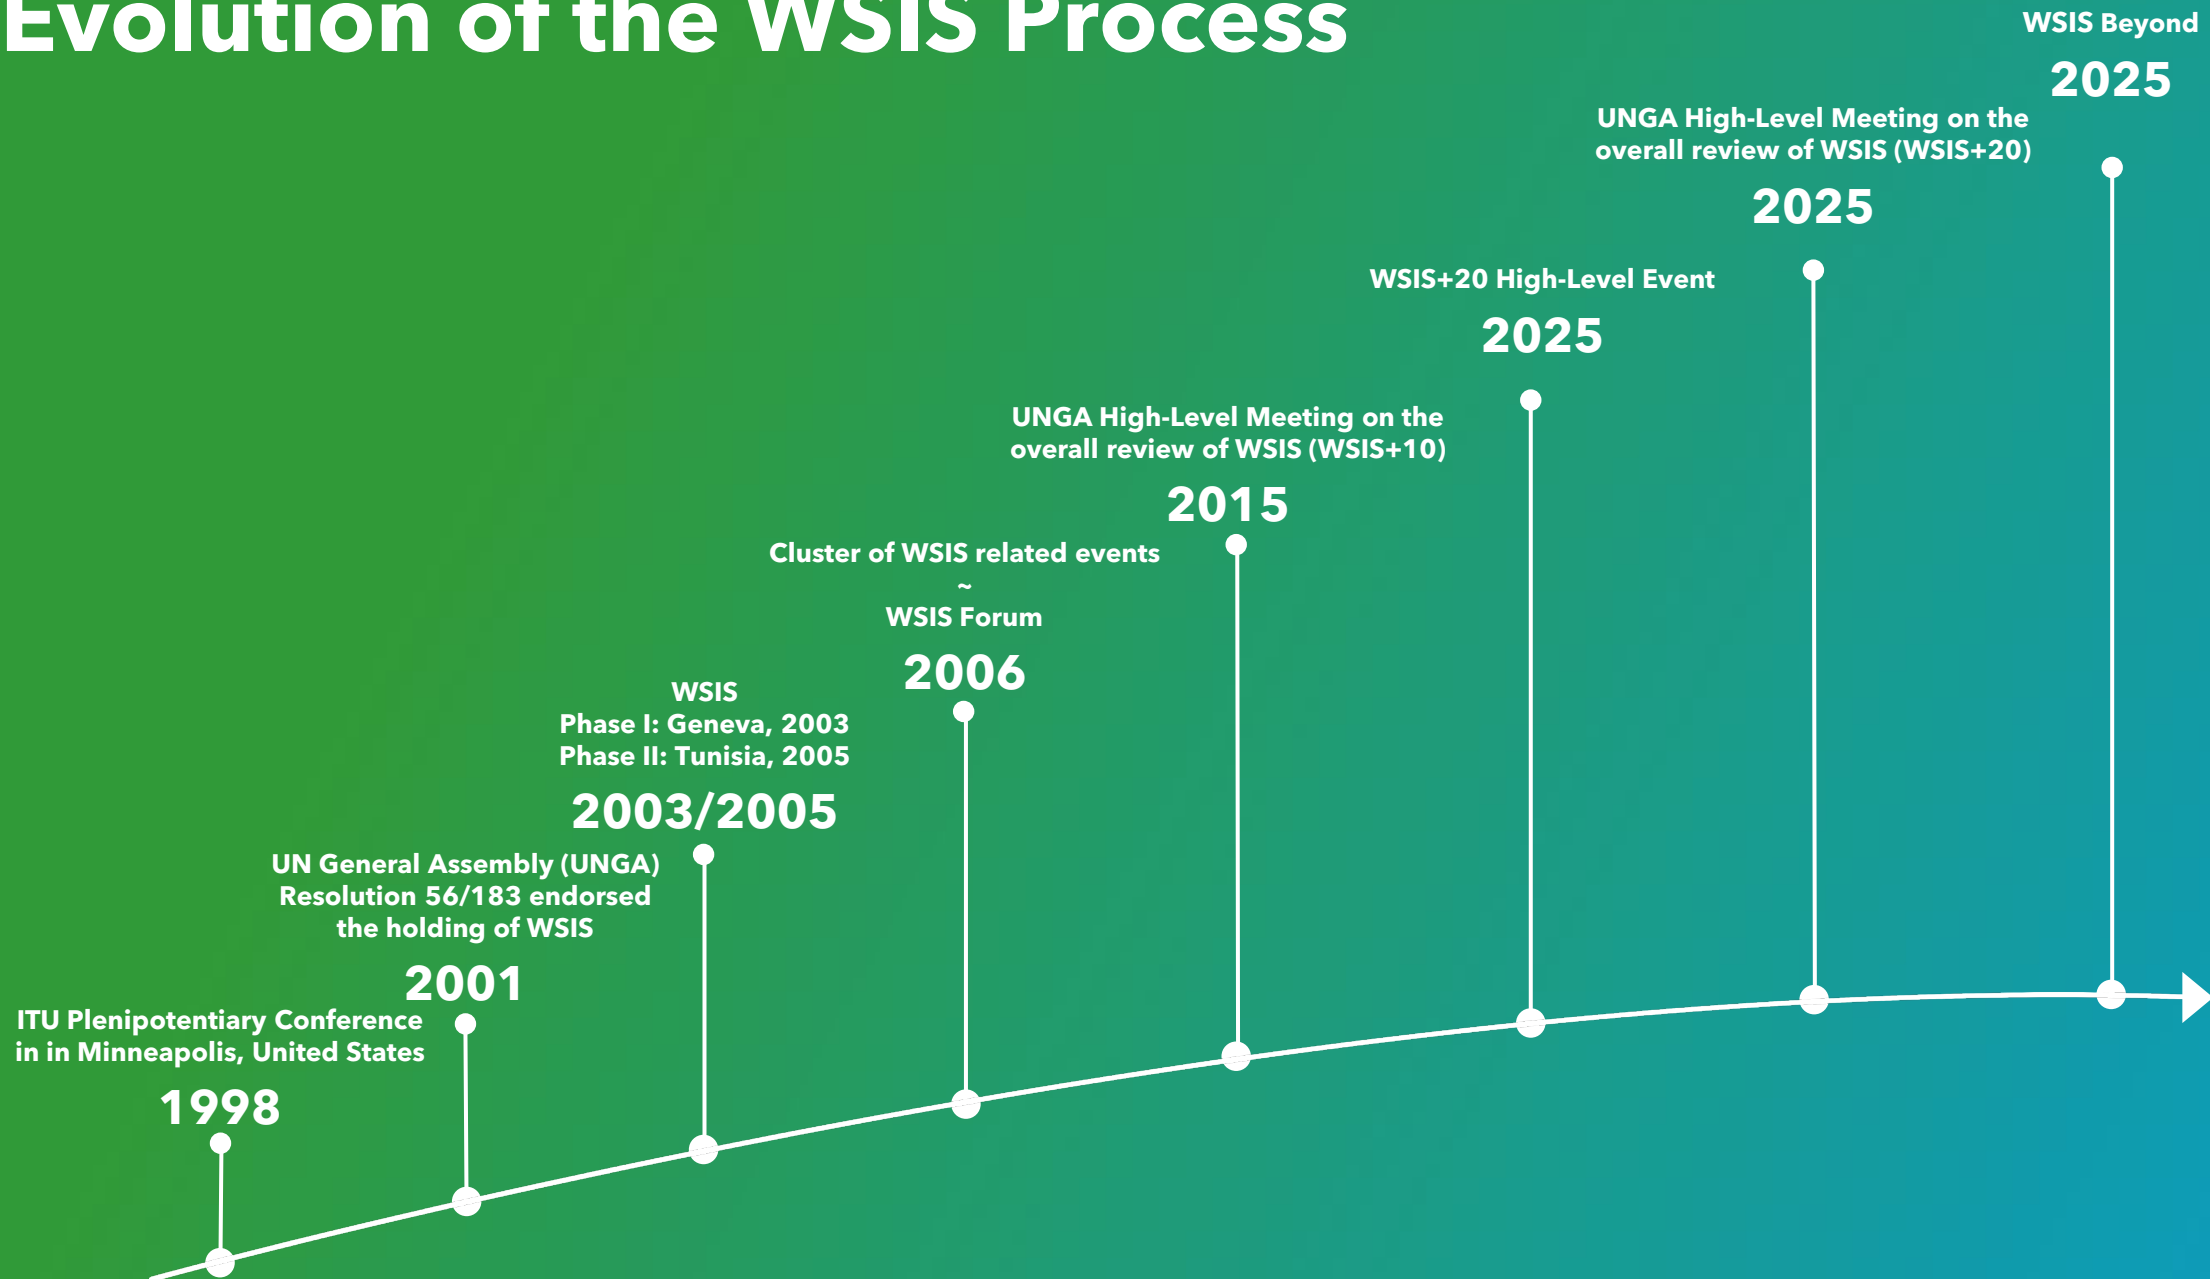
Evolution of the WSIS Process

ITU Plenipotentiary Conference in in Minneapolis, United States
1998

UN General Assembly (UNGA) Resolution 56/183 endorsed the holding of WSIS
2001

WSIS
Phase I: Geneva, 2003
Phase II: Tunisia, 2005
2003/2005

Cluster of WSIS related events
~
WSIS Forum
2006

UNGA High-Level Meeting on the overall review of WSIS (WSIS+10)
2015

WSIS+20 High-Level Event
2025

UNGA High-Level Meeting on the overall review of WSIS (WSIS+20)
2025

WSIS Beyond
2025